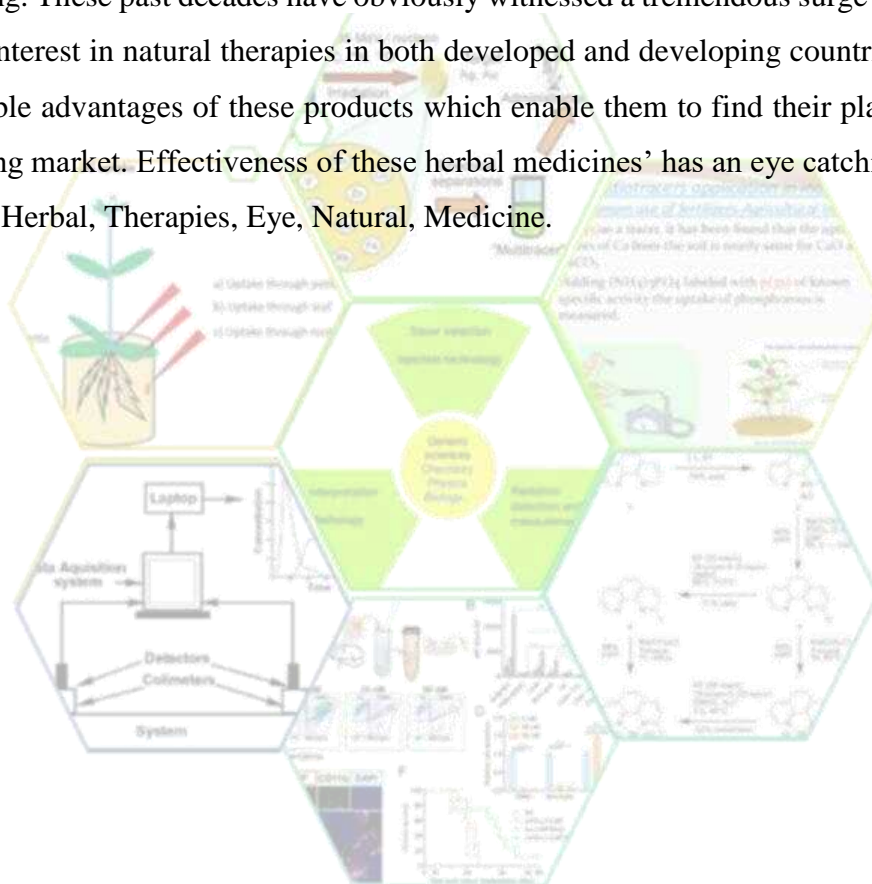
g. These past decades have obviously witnessed a tremendous surge
nterest in natural therapies in both developed and developing countr
ble advantages of these products which enable them to find their pla
ng market. Effectiveness of these herbal medicines' has an eye catchi
Herbal, Therapies, Eye, Natural, Medicine.

Irradiation

separations

"Multitracer"

a) Uptake through
b) Uptake through
c) Uptake through

Tracer selection
Injection technology

Generic sciences
Chemistry
Physics
Biology

Interpretation
technology

Radiation
detection and
measurement

Laptop

Data Aquisition
system

Detectors
Colimeters

System

Time